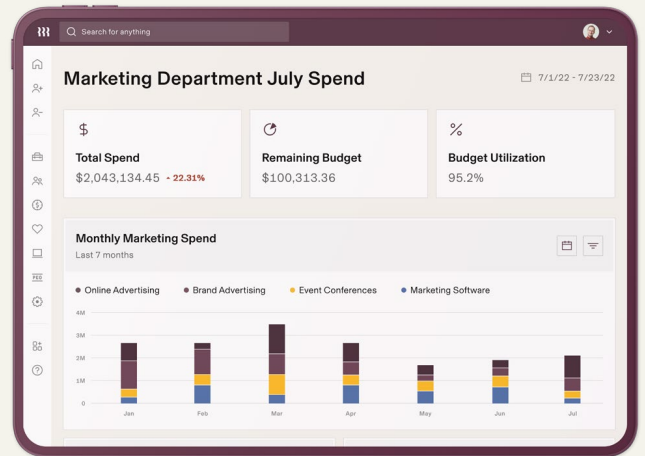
Search for anything

Marketing Department July Spend

7/1/22 - 7/23/22

$
Total Spend
$2,043,134.45 - 22.31%

Remaining Budget
$100,313.36

%
Budget Utilization
95.2%

Monthly Marketing Spend
Last 7 months

Online Advertising
Brand Advertising
Event Conferences
Marketing Software

4M
3M
2M
1M
0

Jan
Feb
Mar
Apr
May
Jun
Jul